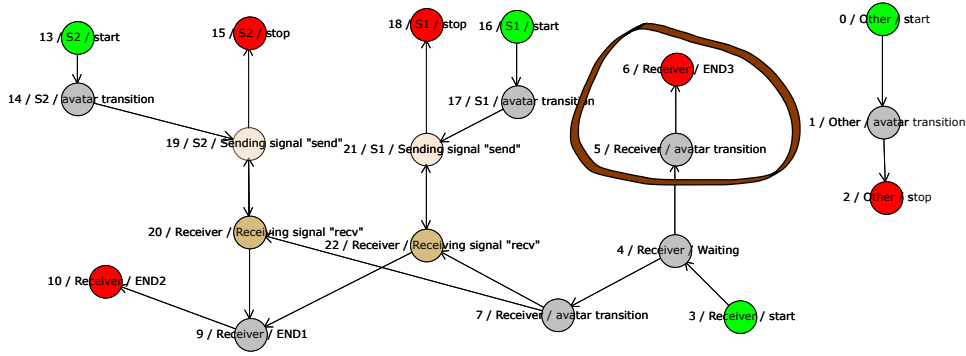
13 / S2 / start

15 / S2 / stop

18 / S1 / stop

16 / S1 / start

0 / Other / start

14 / S2 / avatar transition

17 / S1 / avatar transition

6 / Receiver / END3

1 / Other / avatar transition

19 / S2 / Sending signal "send"

21 / S1 / Sending signal "send"

5 / Receiver / avatar transition

2 / Other / stop

20 / Receiver / Receiving signal "recv"

22 / Receiver / Receiving signal "recv"

4 / Receiver / Waiting

10 / Receiver / END2

7 / Receiver / avatar transition

3 / Receiver / start

9 / Receiver / END1